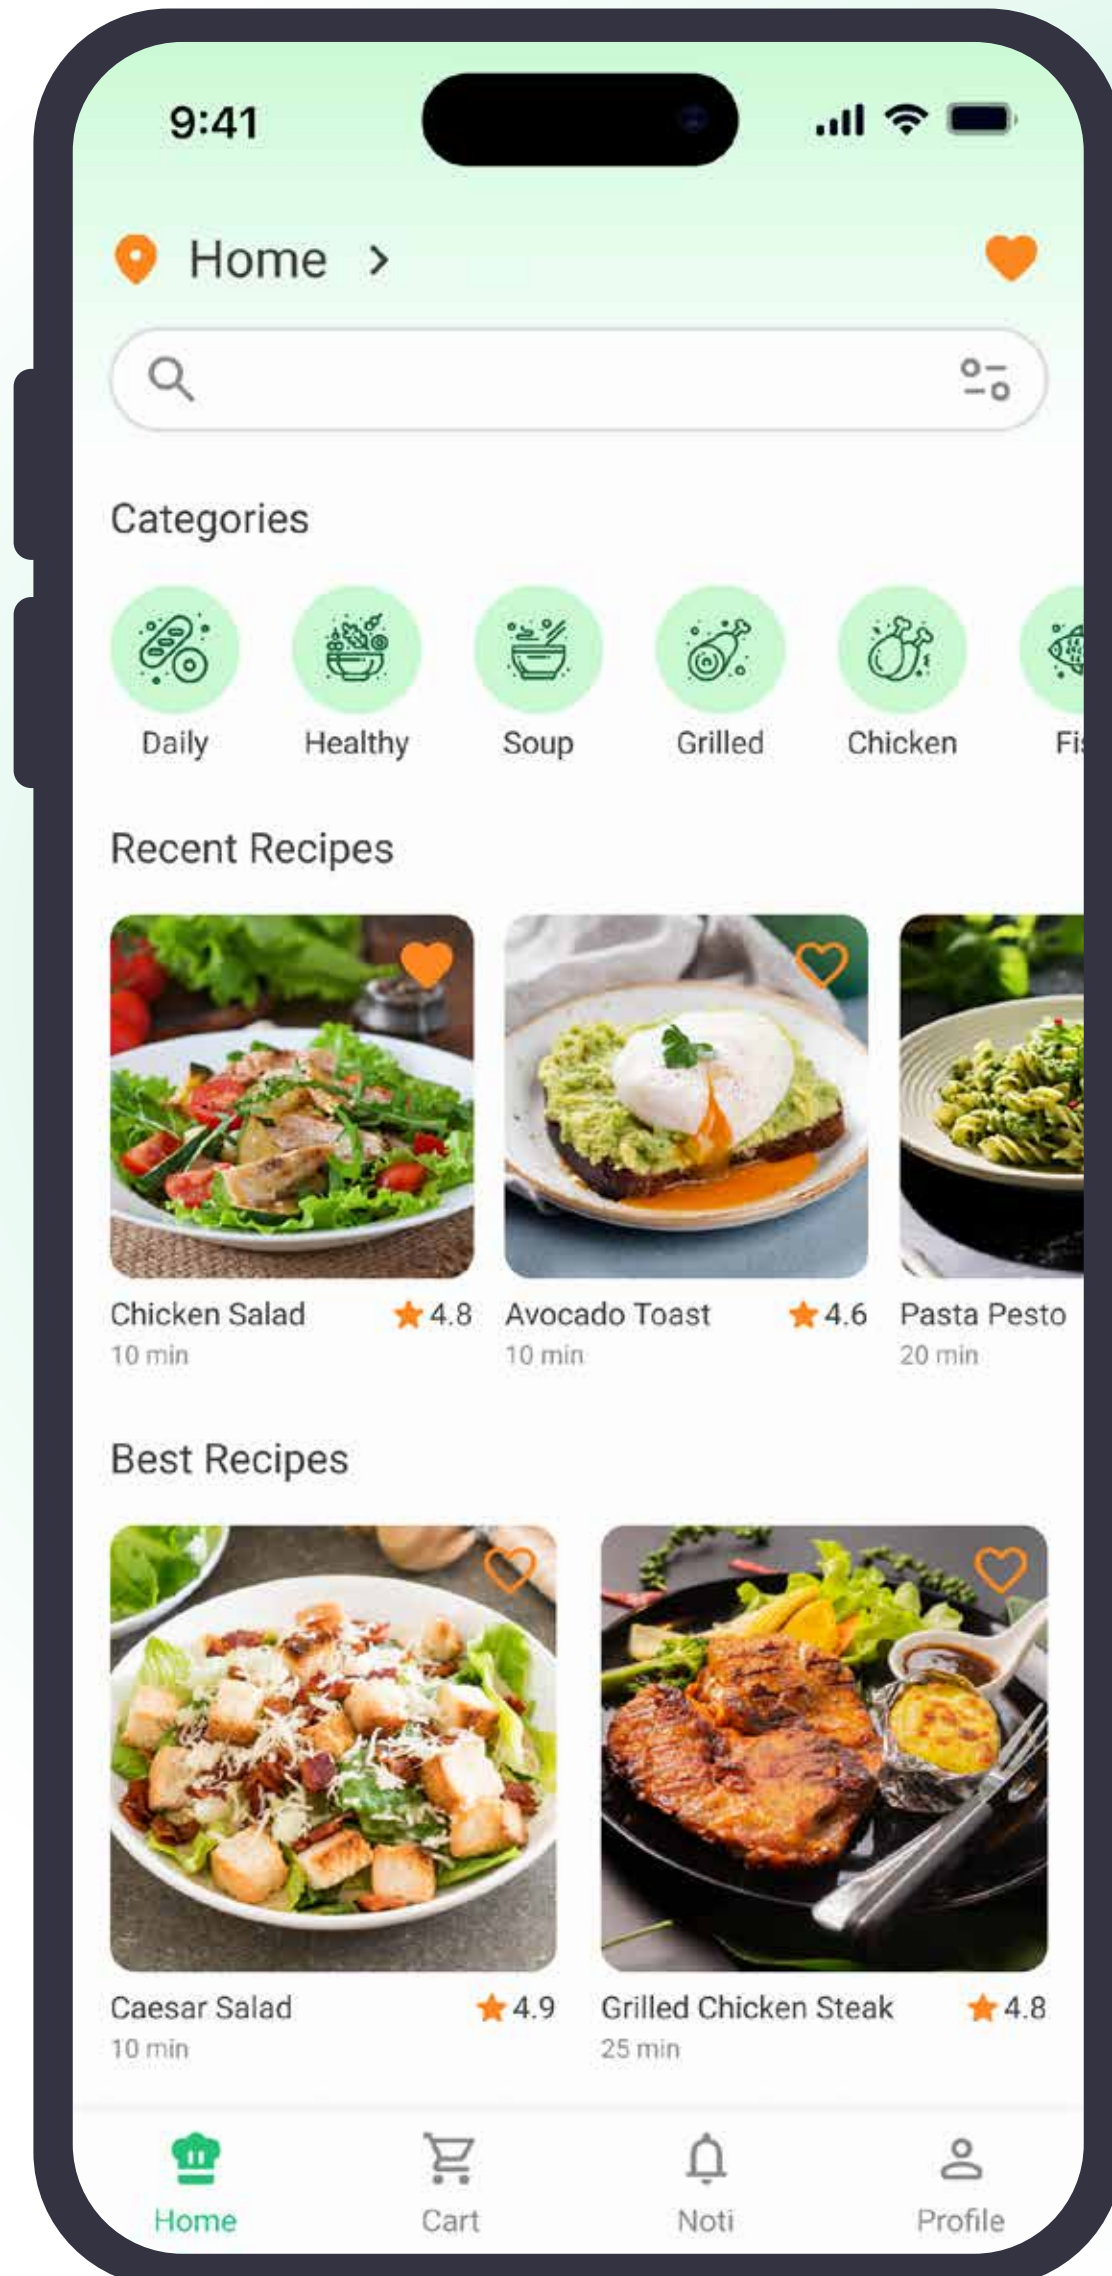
9:41

Home >

Categories

Daily
Healthy
Soup
Grilled
Chicken
Fi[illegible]

Recent Recipes

Chicken Salad 4.8
10 min

Avocado Toast 4.6
10 min

Pasta Pesto
20 min

Best Recipes

Caesar Salad 4.9
10 min

Grilled Chicken Steak 4.8
25 min

Home
Cart
Noti
Profile